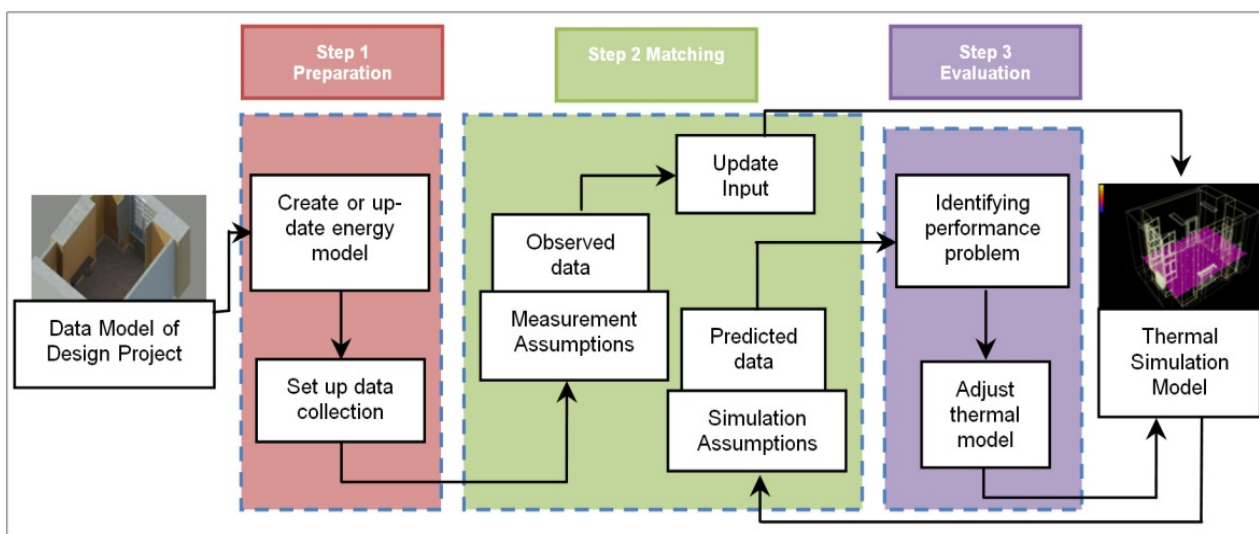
Step 1
Preparation

Step 2 Matching

Step 3
Evaluation

Data Model of Design Project

Create or update energy model

Set up data collection

Update Input

Observed data

Measurement Assumptions

Predicted data

Simulation Assumptions

Identifying performance problem

Adjust thermal model

Thermal Simulation Model